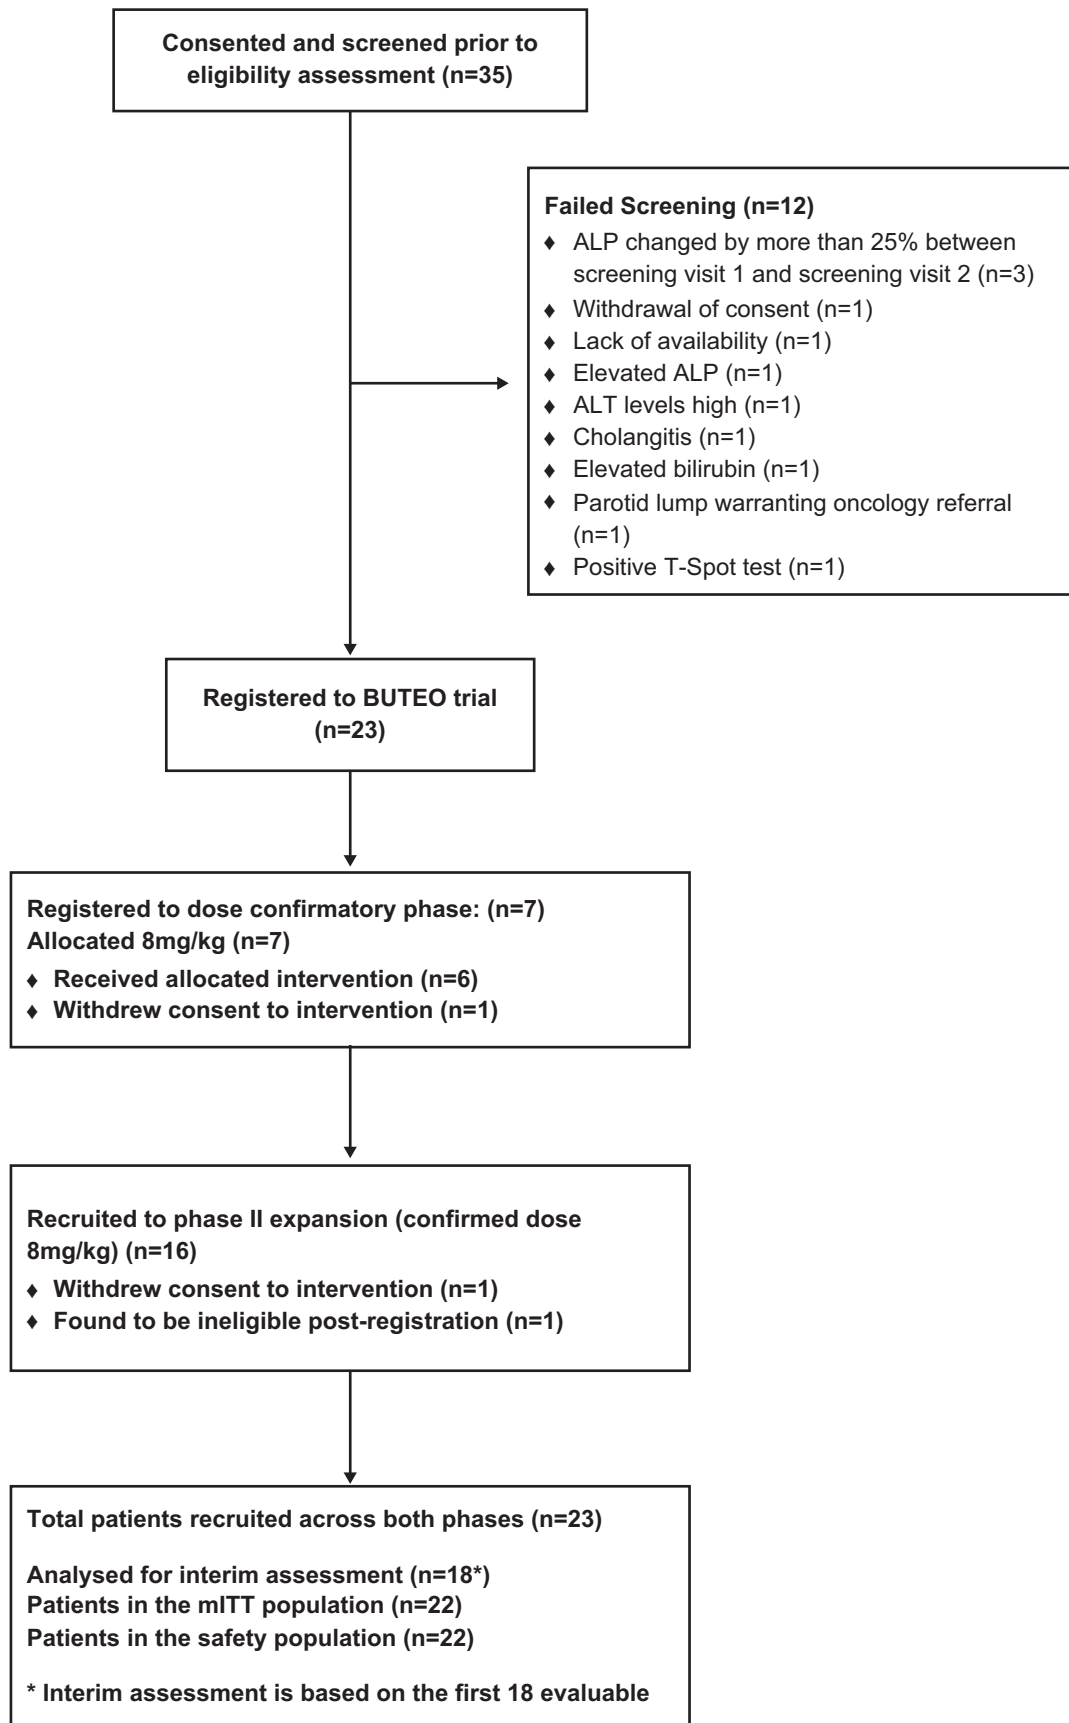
Consented and screened prior to eligibility assessment (n=35)

Failed Screening (n=12)
♦ ALP changed by more than 25% between screening visit 1 and screening visit 2 (n=3)
♦ Withdrawal of consent (n=1)
♦ Lack of availability (n=1)
♦ Elevated ALP (n=1)
♦ ALT levels high (n=1)
♦ Cholangitis (n=1)
♦ Elevated bilirubin (n=1)
♦ Parotid lump warranting oncology referral (n=1)
♦ Positive T-Spot test (n=1)

Registered to BUTEO trial (n=23)

Registered to dose confirmatory phase: (n=7)
Allocated 8mg/kg (n=7)
♦ Received allocated intervention (n=6)
♦ Withdrew consent to intervention (n=1)

Recruited to phase II expansion (confirmed dose 8mg/kg) (n=16)
♦ Withdrew consent to intervention (n=1)
♦ Found to be ineligible post-registration (n=1)

Total patients recruited across both phases (n=23)

Analysed for interim assessment (n=18*)
Patients in the mITT population (n=22)
Patients in the safety population (n=22)

* Interim assessment is based on the first 18 evaluable